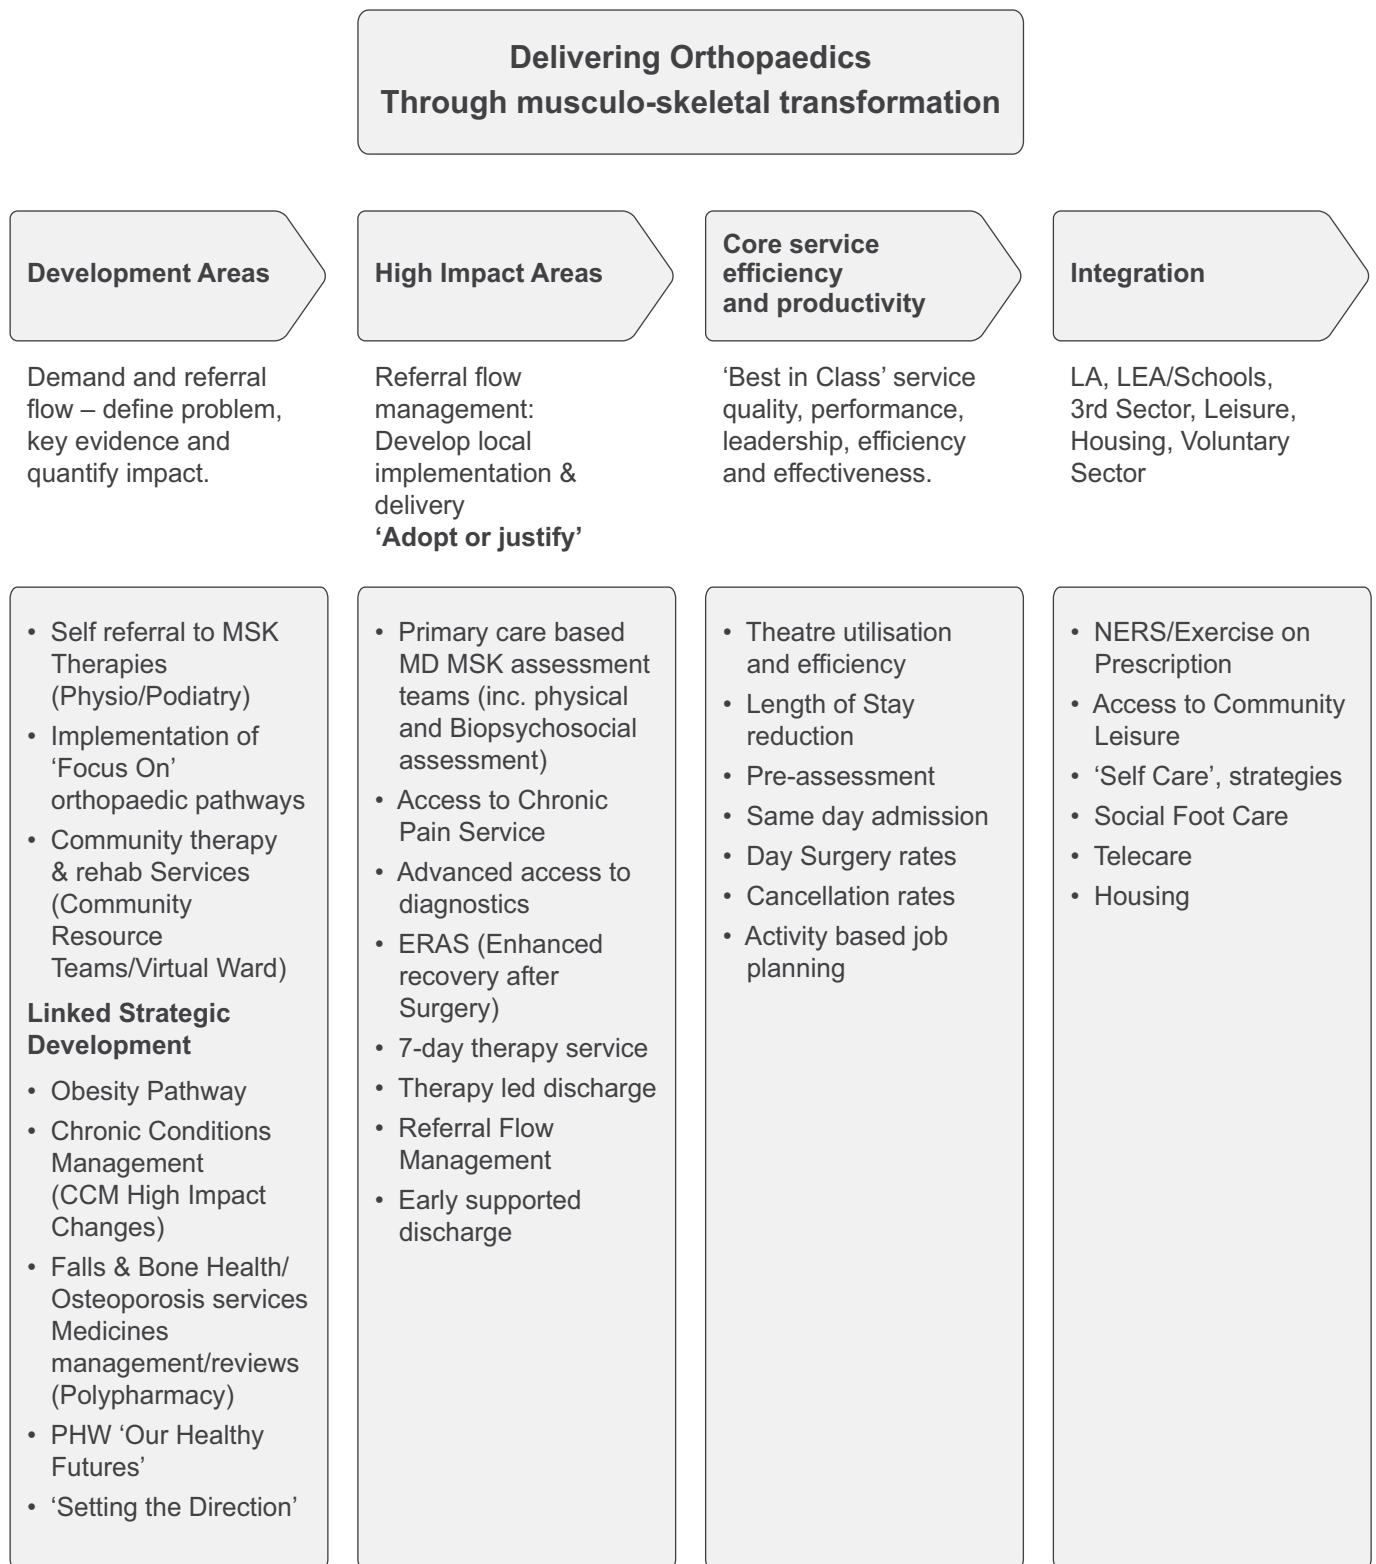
**Delivering Orthopaedics**
**Through musculo-skeletal transformation**

**Development Areas**

Demand and referral flow – define problem, key evidence and quantify impact.

- Self referral to MSK Therapies (Physio/Podiatry)
- Implementation of 'Focus On' orthopaedic pathways
- Community therapy & rehab Services (Community Resource Teams/Virtual Ward)

**Linked Strategic Development**

- Obesity Pathway
- Chronic Conditions Management (CCM High Impact Changes)
- Falls & Bone Health/ Osteoporosis services Medicines management/reviews (Polypharmacy)
- PHW 'Our Healthy Futures'
- 'Setting the Direction'

**High Impact Areas**

Referral flow management: Develop local implementation & delivery
**'Adopt or justify'**

- Primary care based MD MSK assessment teams (inc. physical and Biopsychosocial assessment)
- Access to Chronic Pain Service
- Advanced access to diagnostics
- ERAS (Enhanced recovery after Surgery)
- 7-day therapy service
- Therapy led discharge
- Referral Flow Management
- Early supported discharge

**Core service efficiency and productivity**

'Best in Class' service quality, performance, leadership, efficiency and effectiveness.

- Theatre utilisation and efficiency
- Length of Stay reduction
- Pre-assessment
- Same day admission
- Day Surgery rates
- Cancellation rates
- Activity based job planning

**Integration**

LA, LEA/Schools, 3rd Sector, Leisure, Housing, Voluntary Sector

- NERS/Exercise on Prescription
- Access to Community Leisure
- 'Self Care', strategies
- Social Foot Care
- Telecare
- Housing